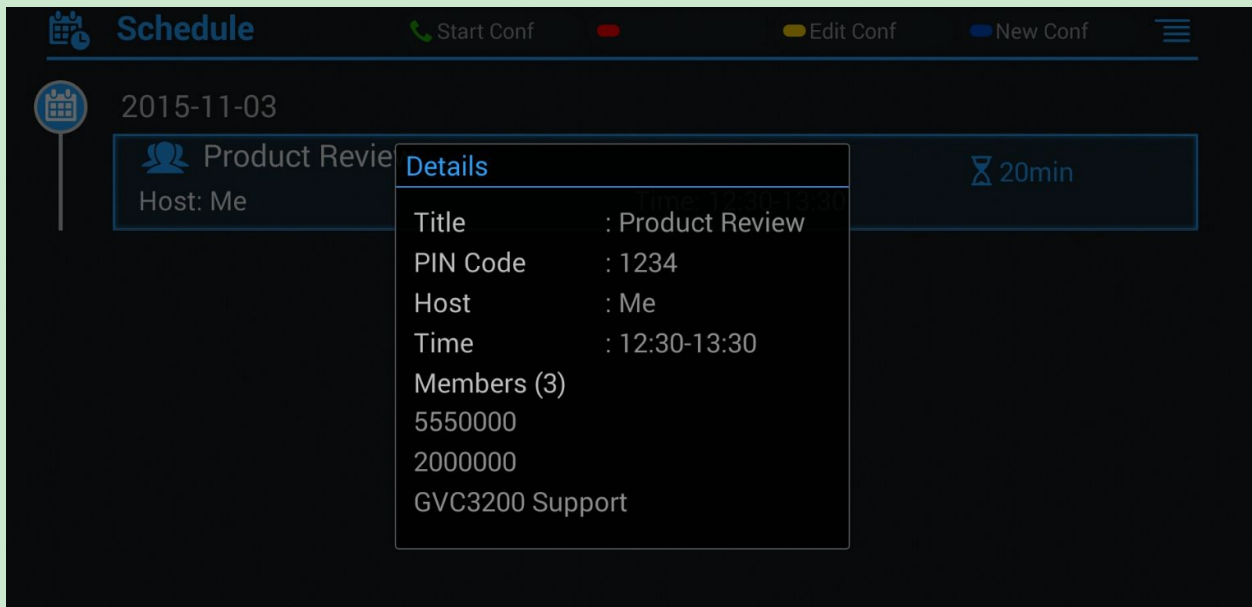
Schedule
Start Conf
Edit Conf
New Conf

2015-11-03
Product Revie
Host: Me
20min

Details
Title : Product Review
PIN Code : 1234
Host : Me
Time : 12:30-13:30
Members (3)
5550000
2000000
GVC3200 Support